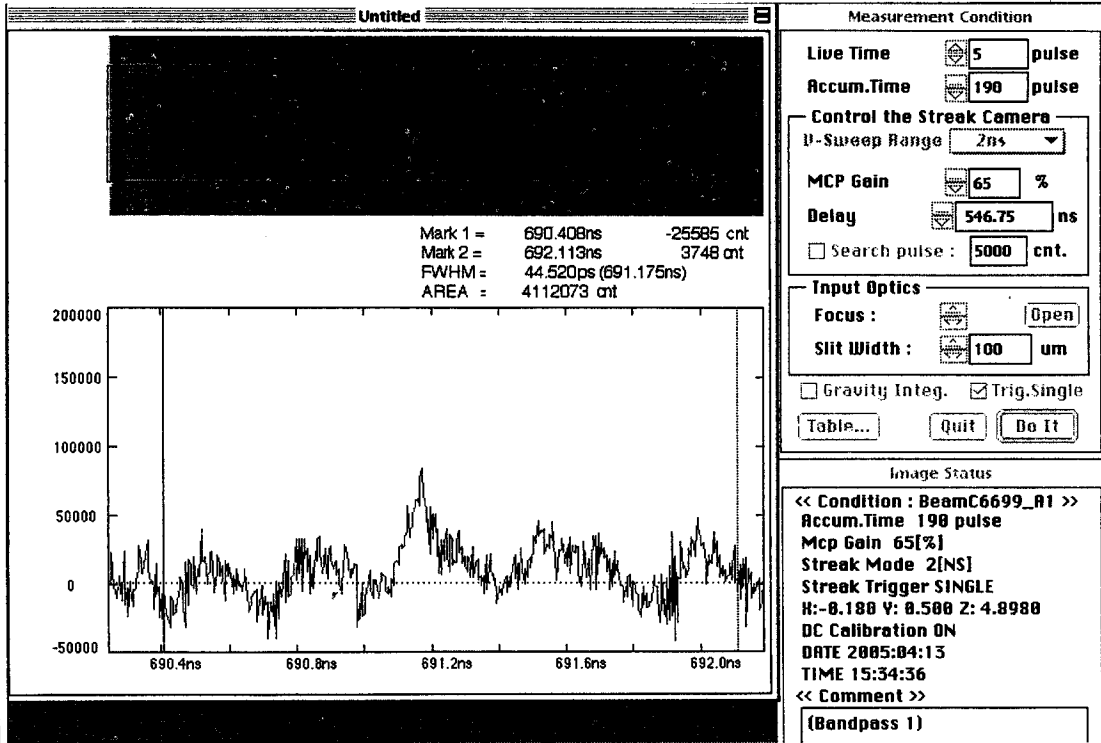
Untitled

Mark 1 = 690.408ns -25585 cnt
Mark 2 = 692.113ns 3748 cnt
FWHM = 44.520ps (691.175ns)
AREA = 4112073 cnt

200000
150000
100000
50000
0
-50000

690.4ns 690.8ns 691.2ns 691.6ns 692.0ns

Measurement Condition

Live Time 5 pulse
Accum.Time 190 pulse

Control the Streak Camera
V-Sweep Range 2ns
MCP Gain 65 %
Delay 546.75 ns
Search pulse : 5000 cnt.

Input Optics
Focus : Open
Slit Width : 100 um

Gravity Integ. Trig.Single

Table... Quit Do It

Image Status

<< Condition : BeamC6699_A1 >>
Accum.Time 190 pulse
Mcp Gain 65[%]
Streak Mode 2[NS]
Streak Trigger SINGLE
X:-0.180 Y: 0.500 Z: 4.8980
DC Calibration ON
DATE 2005:04:13
TIME 15:34:36
<< Comment >>
(Bandpass 1)